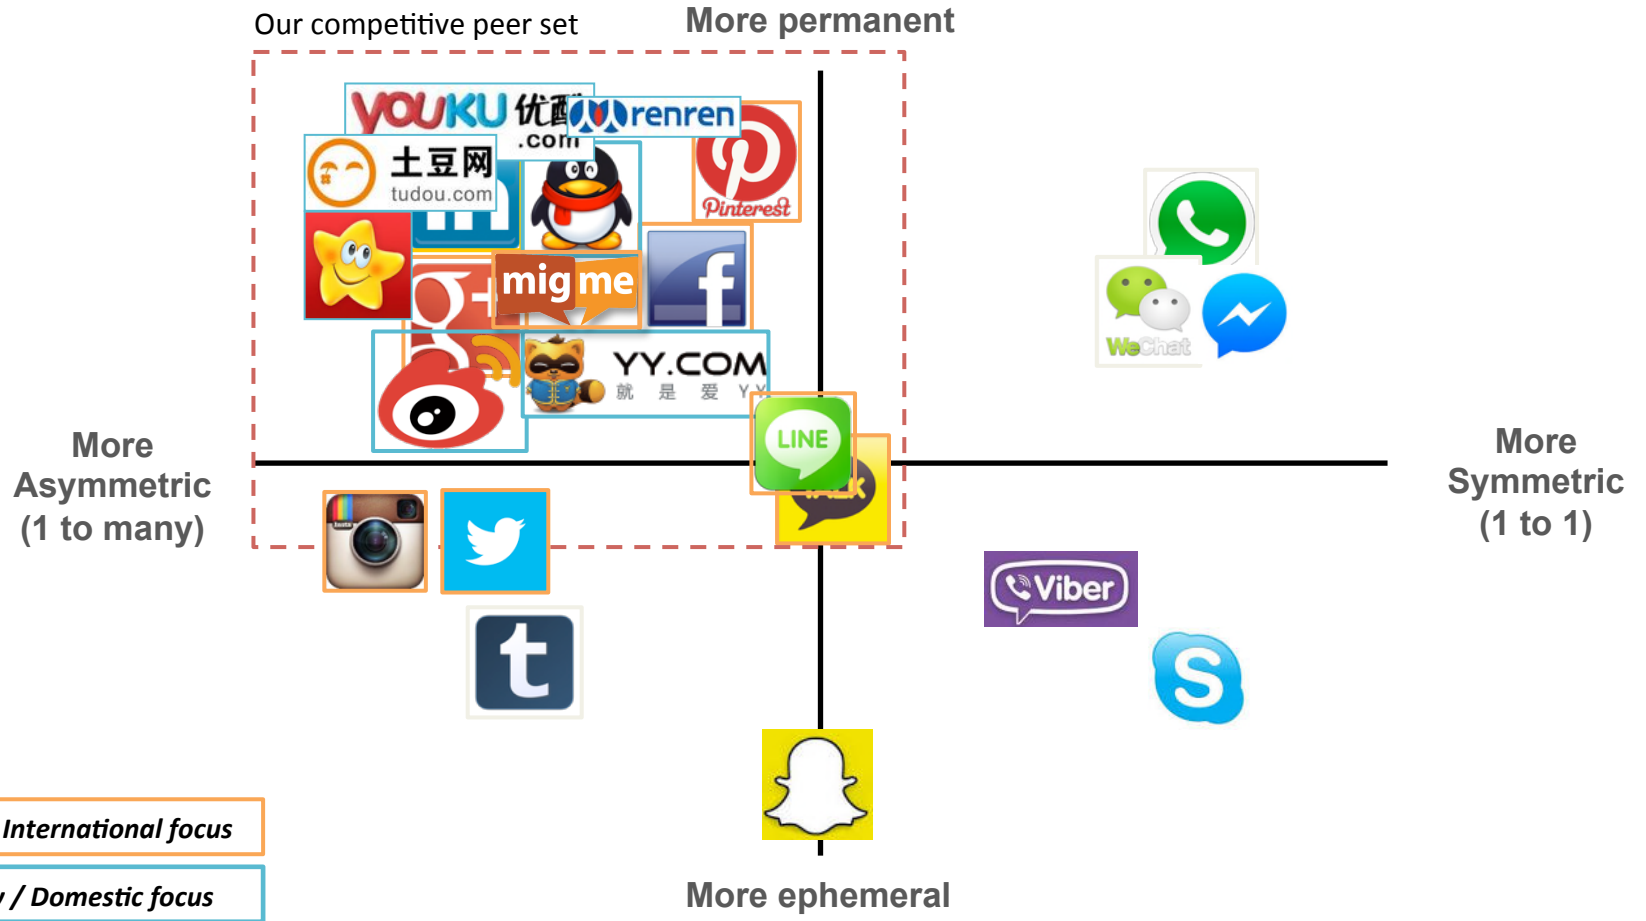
Our competitive peer set

More permanent

YOUKU 优酷 .com

renren

土豆网 tudou.com

Pinterest

mig me

YY.COM 就 是 爱 YY

LINE

TALK

WeChat

More Asymmetric (1 to many)

More Symmetric (1 to 1)

Viber

More ephemeral

International focus

/ Domestic focus